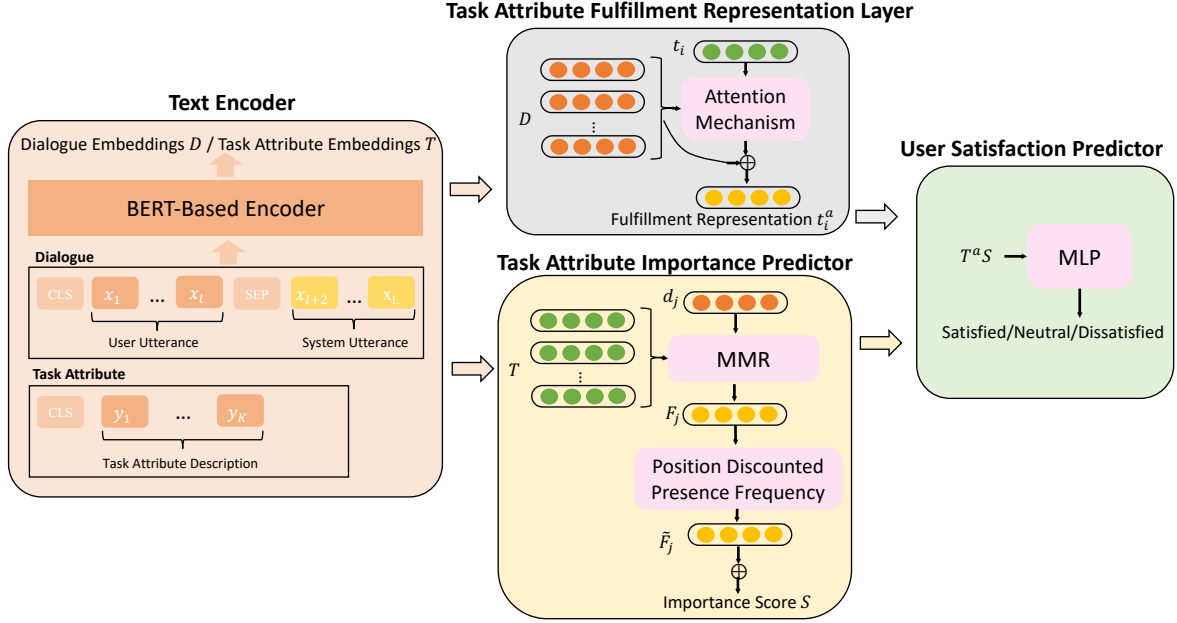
Text Encoder

Dialogue Embeddings $D$ / Task Attribute Embeddings $T$

BERT-Based Encoder

Dialogue

CLS $x_1$ … $x_l$ SEP $x_{l+2}$ … $x_L$

User Utterance

System Utterance

Task Attribute

CLS $y_1$ … $y_K$

Task Attribute Description

Task Attribute Fulfillment Representation Layer

$t_i$

$D$

Attention Mechanism

Fulfillment Representation $t_i^a$

Task Attribute Importance Predictor

$d_j$

$T$

MMR

$F_j$

Position Discounted Presence Frequency

$\tilde{F}_j$

Importance Score $S$

User Satisfaction Predictor

$T^aS$

MLP

Satisfied/Neutral/Dissatisfied